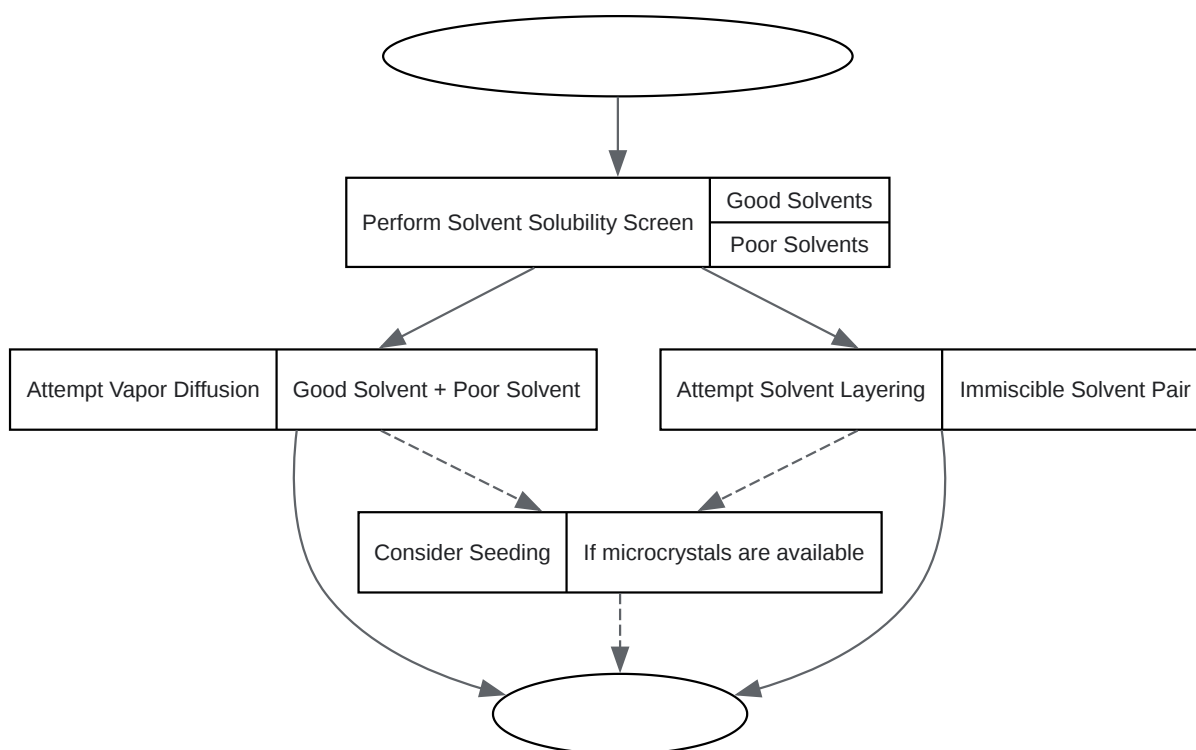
Perform Solvent Solubility Screen

Good Solvents

Poor Solvents

Attempt Vapor Diffusion

Good Solvent + Poor Solvent

Attempt Solvent Layering

Immiscible Solvent Pair

Consider Seeding

If microcrystals are available